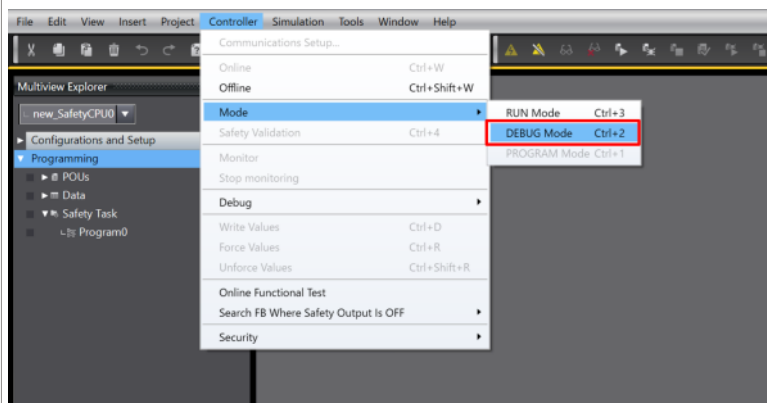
File Edit View Insert Project Controller Simulation Tools Window Help

Multiview Explorer

new_SafetyCPU0 ▾

Configurations and Setup
Programming
POUs
Data
Safety Task
Program0

Communications Setup...
Online Ctrl+W
Offline Ctrl+Shift+W
Mode
Safety Validation Ctrl+4
Monitor
Stop monitoring
Debug
Write Values Ctrl+D
Force Values Ctrl+R
Unforce Values Ctrl+Shift+R
Online Functional Test
Search FB Where Safety Output Is OFF
Security

RUN Mode Ctrl+3
DEBUG Mode Ctrl+2
PROGRAM Mode Ctrl+1